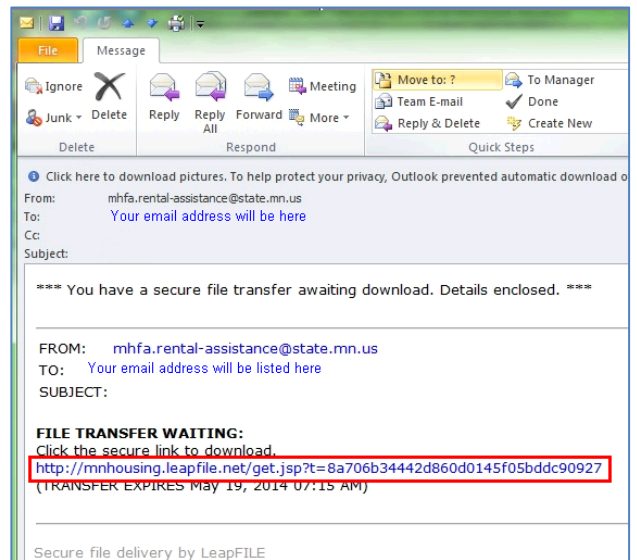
File Message

Ignore
Junk
Delete
Delete

Reply
Reply All
Forward
Meeting
More
Respond

Move to: ?
Team E-mail
Reply & Delete
To Manager
Done
Create New
Quick Steps

Click here to download pictures. To help protect your privacy, Outlook prevented automatic download o

From: mhfa.rental-assistance@state.mn.us
To: Your email address will be here
Cc:
Subject:

*** You have a secure file transfer awaiting download. Details enclosed. ***

FROM: mhfa.rental-assistance@state.mn.us
TO: Your email address will be listed here
SUBJECT:

FILE TRANSFER WAITING:
Click the secure link to download.
http://mnhousing.leapfile.net/get.jsp?t=8a706b34442d860d0145f05bddc90927
(TRANSFER EXPIRES May 19, 2014 07:15 AM)

Secure file delivery by LeapFILE